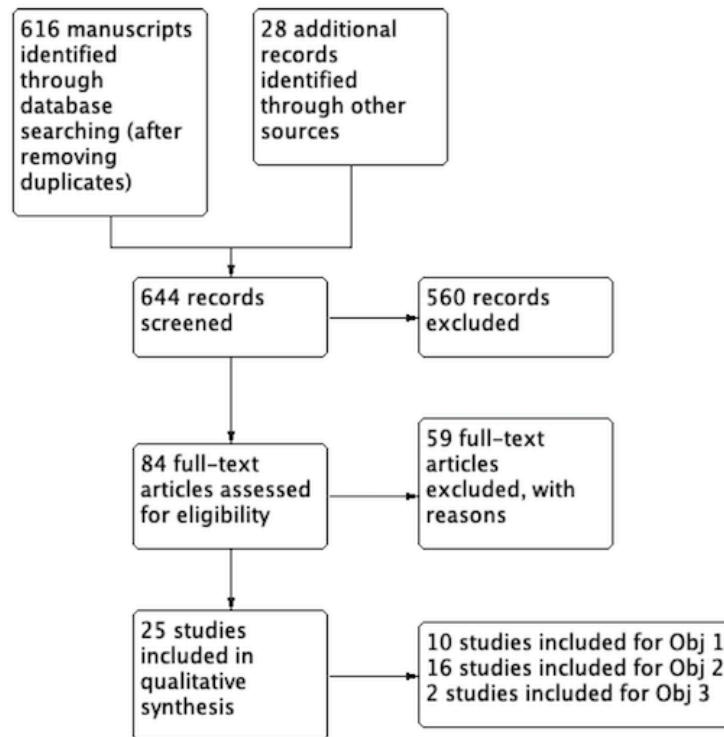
616 manuscripts identified through database searching (after removing duplicates)

28 additional records identified through other sources

644 records screened

560 records excluded

84 full-text articles assessed for eligibility

59 full-text articles excluded, with reasons

25 studies included in qualitative synthesis

10 studies included for Obj 1
16 studies included for Obj 2
2 studies included for Obj 3